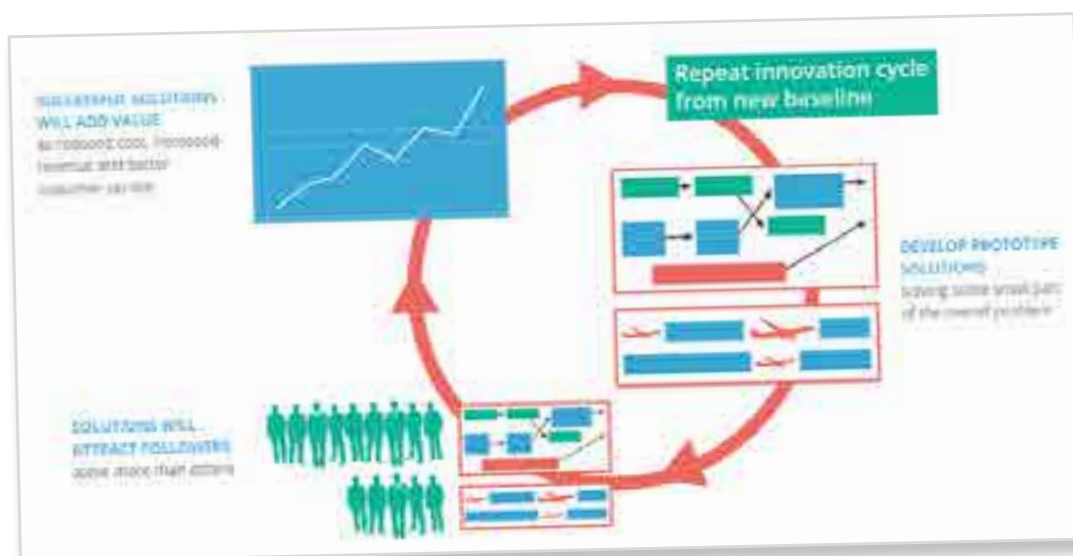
SUCCESSFUL SOLUTIONS WILL ADD VALUE
as reduced cost, increased revenue and better customer service

Repeat innovation cycle from new baseline

DEVELOP PROTOTYPE SOLUTIONS
solving some small part of the overall problem

SOLUTIONS WILL ATTRACT FOLLOWERS
some more than others